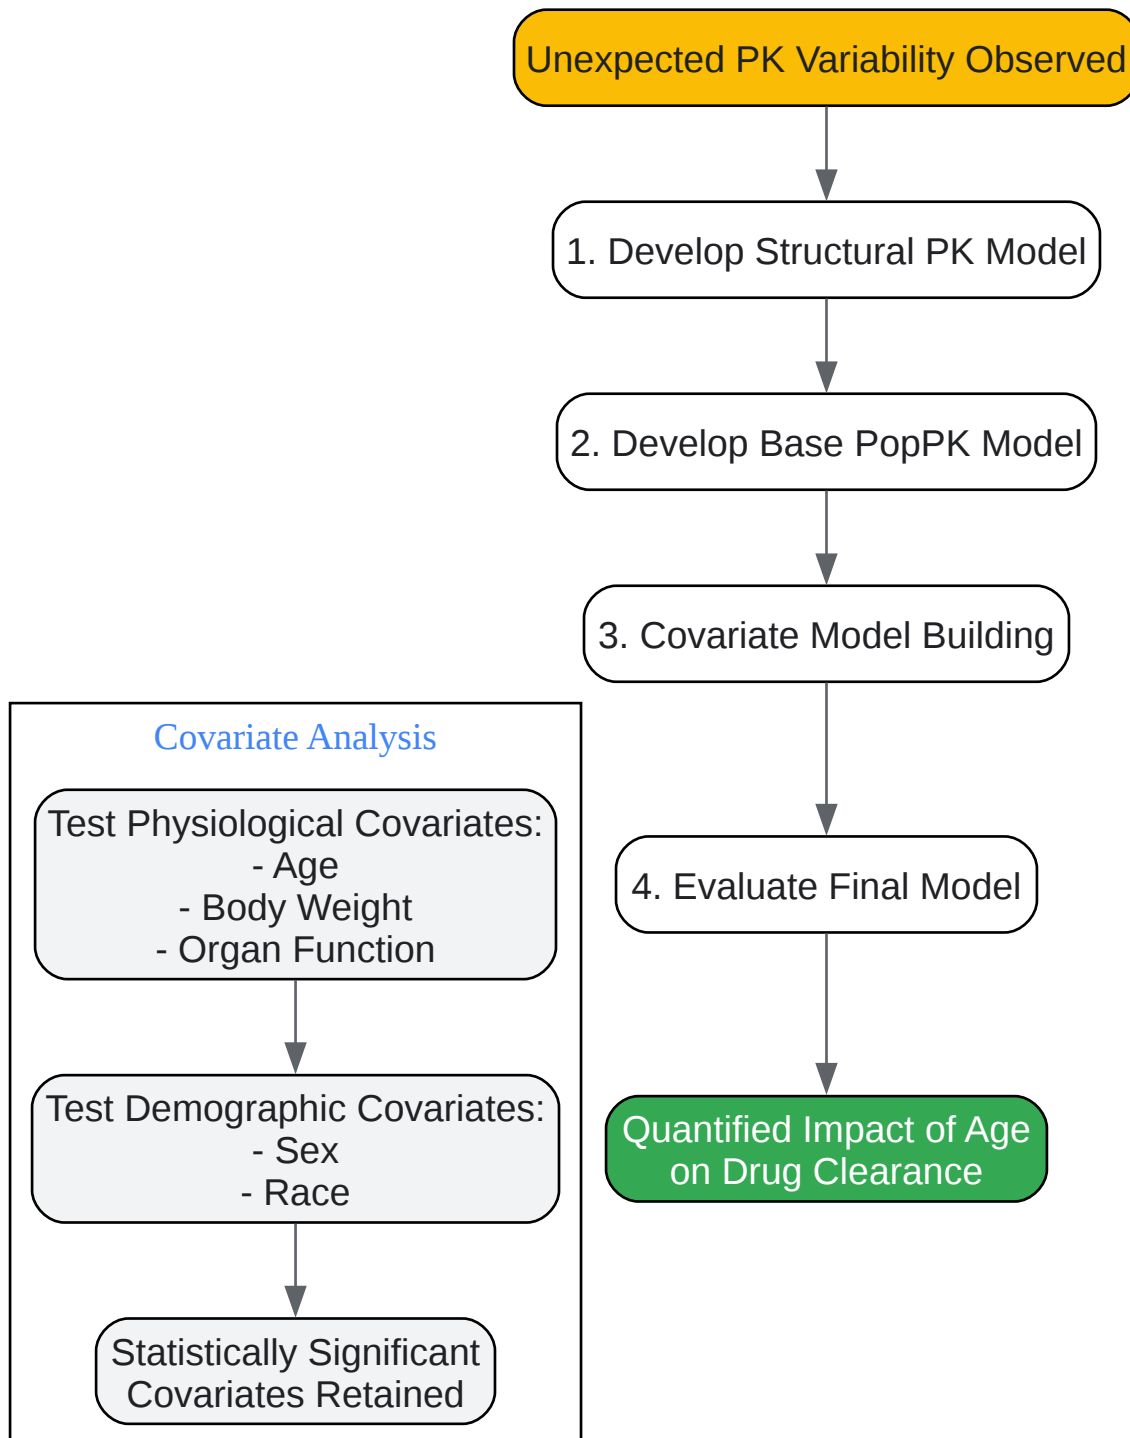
Unexpected PK Variability Observed

1. Develop Structural PK Model

2. Develop Base PopPK Model

3. Covariate Model Building

4. Evaluate Final Model

Quantified Impact of Age on Drug Clearance

Covariate Analysis

Test Physiological Covariates:
- Age
- Body Weight
- Organ Function

Test Demographic Covariates:
- Sex
- Race

Statistically Significant Covariates Retained